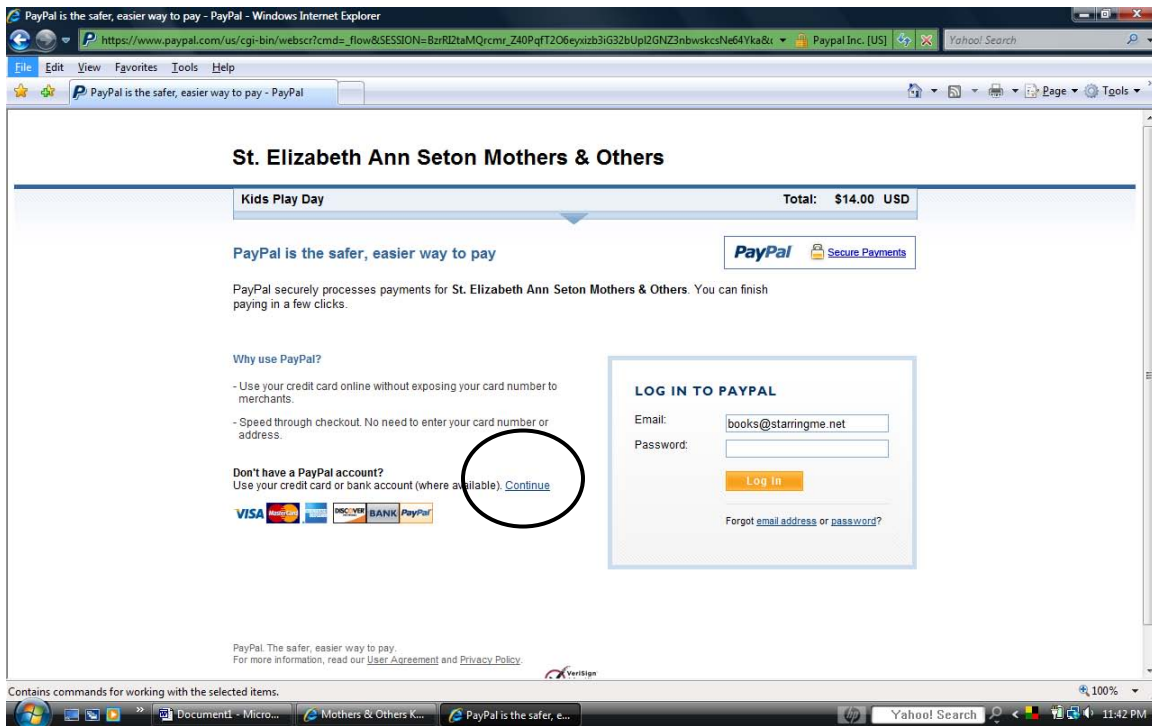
PayPal is the safer, easier way to pay - PayPal - Windows Internet Explorer

https://www.paypal.com/us/cgi-bin/webscr?cmd=_flow&SESSION=BzrRI2taMQrcmr_Z40PqfT2O6eyxizb3iG32bUpl2GNZ3nbwskcsNe64Yka&c Paypal Inc. [US] Yahoo! Search

File Edit View Favorites Tools Help

PayPal is the safer, easier way to pay - PayPal

Page Tools

St. Elizabeth Ann Seton Mothers & Others

Kids Play Day

Total: $14.00 USD

PayPal is the safer, easier way to pay

PayPal Secure Payments

PayPal securely processes payments for St. Elizabeth Ann Seton Mothers & Others. You can finish paying in a few clicks.

Why use PayPal?

- Use your credit card online without exposing your card number to merchants.

- Speed through checkout. No need to enter your card number or address.

Don't have a PayPal account?
Use your credit card or bank account (where available). Continue

VISA MasterCard DISCOVER BANK PayPal

LOG IN TO PAYPAL

Email: books@starringme.net

Password:

Log In

Forgot email address or password?

PayPal. The safer, easier way to pay.
For more information, read our User Agreement and Privacy Policy.

VeriSign

Contains commands for working with the selected items.

100%

Document1 - Micro... Mothers & Others K... PayPal is the safer, e...

Yahoo! Search

11:42 PM